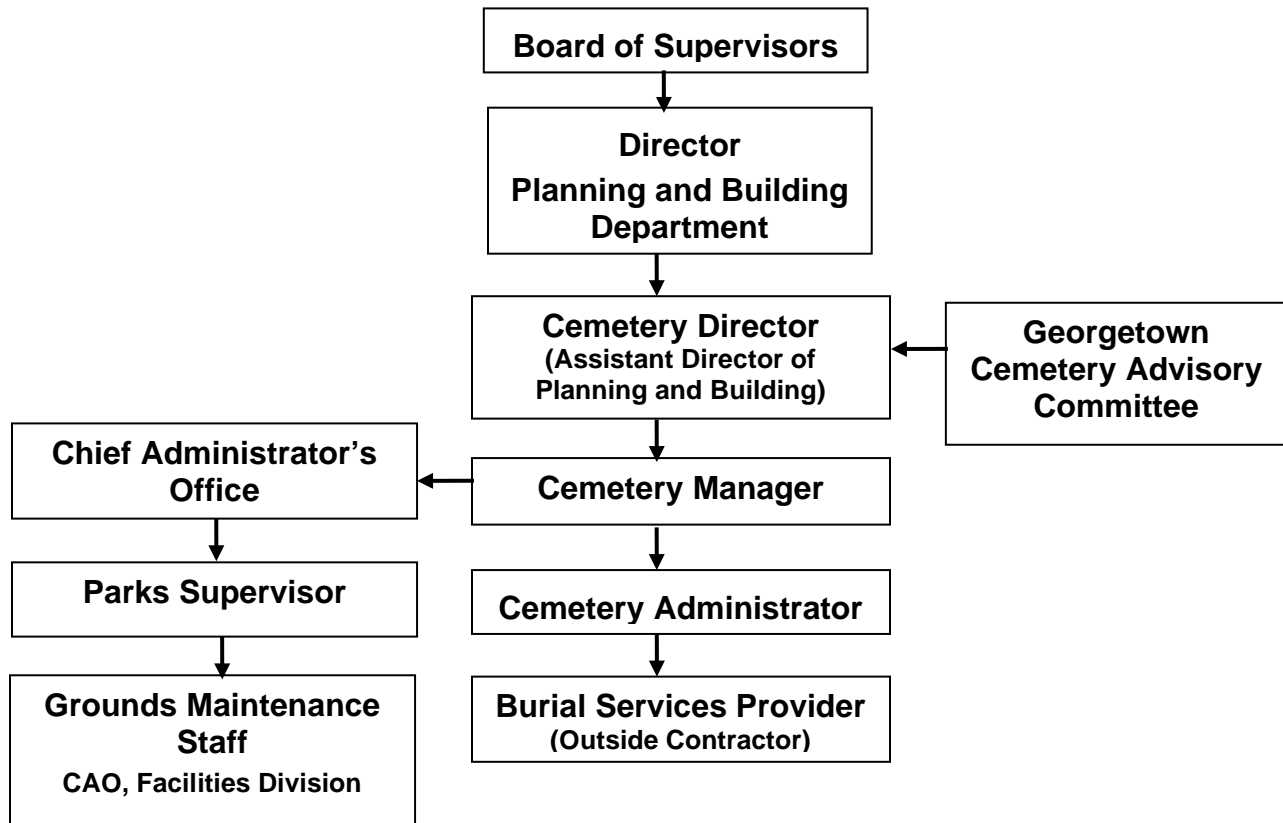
Board of Supervisors

Director
Planning and Building Department

Cemetery Director
(Assistant Director of Planning and Building)

Georgetown Cemetery Advisory Committee

Chief Administrator's Office

Cemetery Manager

Parks Supervisor

Cemetery Administrator

Grounds Maintenance Staff
CAO, Facilities Division

Burial Services Provider
(Outside Contractor)